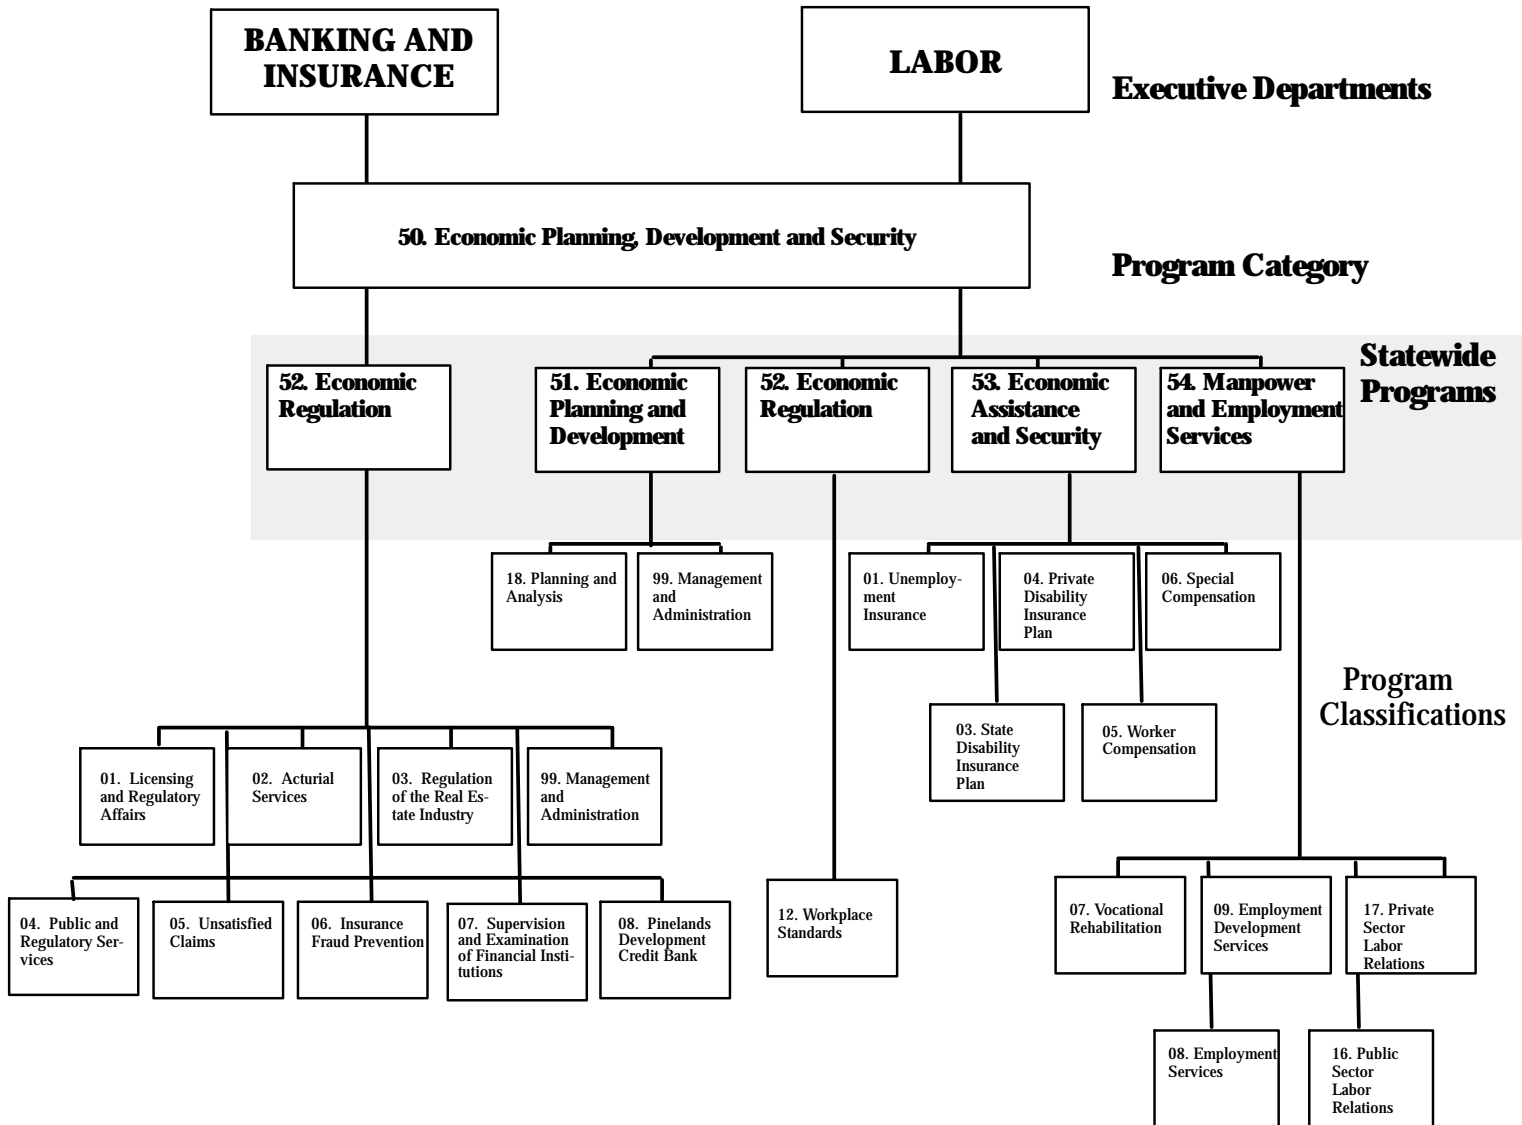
BANKING AND INSURANCE

LABOR

Executive Departments

50. Economic Planning, Development and Security

Program Category

Statewide Programs

52. Economic Regulation

51. Economic Planning and Development

52. Economic Regulation

53. Economic Assistance and Security

54. Manpower and Employment Services

18. Planning and Analysis

99. Management and Administration

01. Unemployment Insurance

04. Private Disability Insurance Plan

06. Special Compensation

Program Classifications

03. State Disability Insurance Plan

05. Worker Compensation

01. Licensing and Regulatory Affairs

02. Acturial Services

03. Regulation of the Real Estate Industry

99. Management and Administration

04. Public and Regulatory Services

05. Unsatisfied Claims

06. Insurance Fraud Prevention

07. Supervision and Examination of Financial Institutions

08. Pinelands Development Credit Bank

12. Workplace Standards

07. Vocational Rehabilitation

09. Employment Development Services

17. Private Sector Labor Relations

08. Employment Services

16. Public Sector Labor Relations